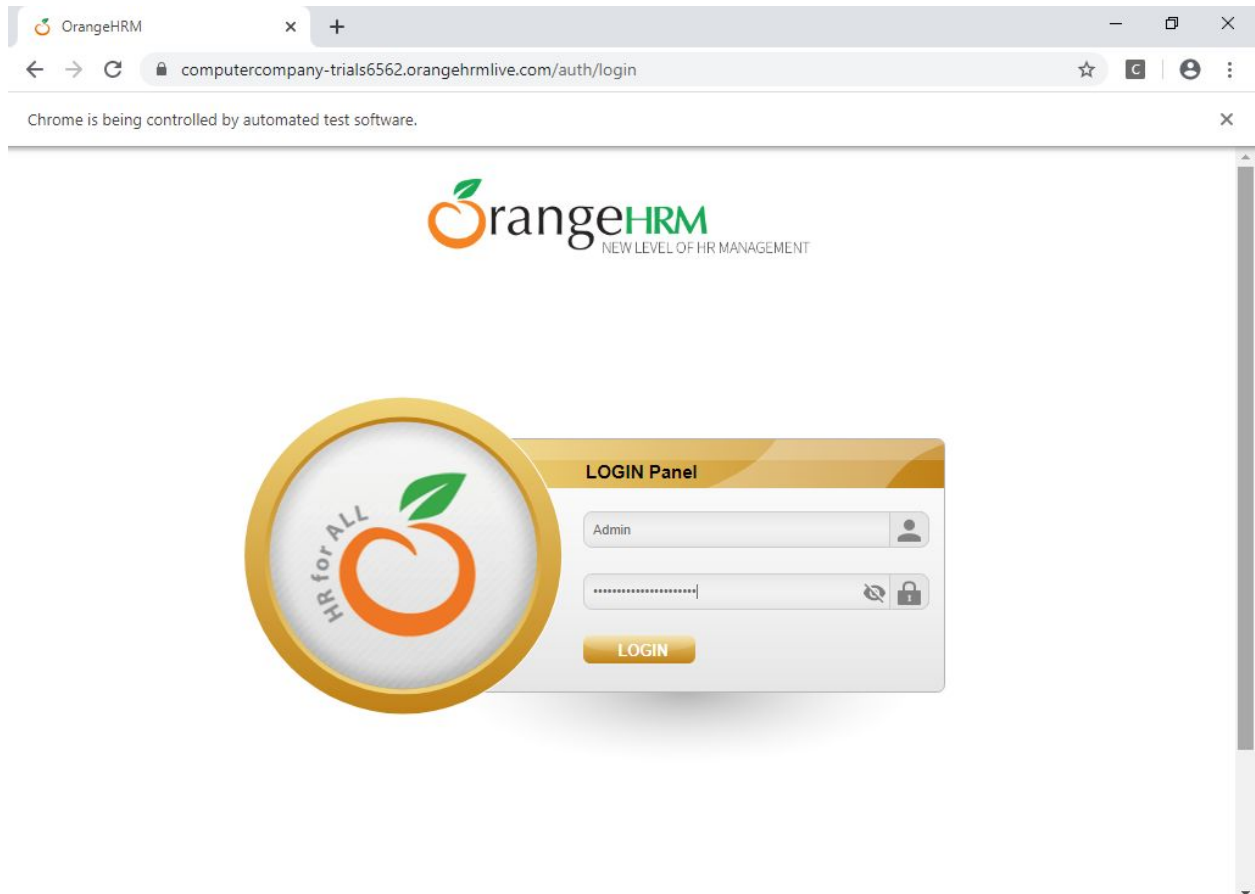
OrangeHRM

computercompany-trials6562.orangehrmlive.com/auth/login

C

Chrome is being controlled by automated test software.

OrangeHRM
NEW LEVEL OF HR MANAGEMENT

HR for ALL

LOGIN Panel

Admin

••••••••••••••••••••••

LOGIN